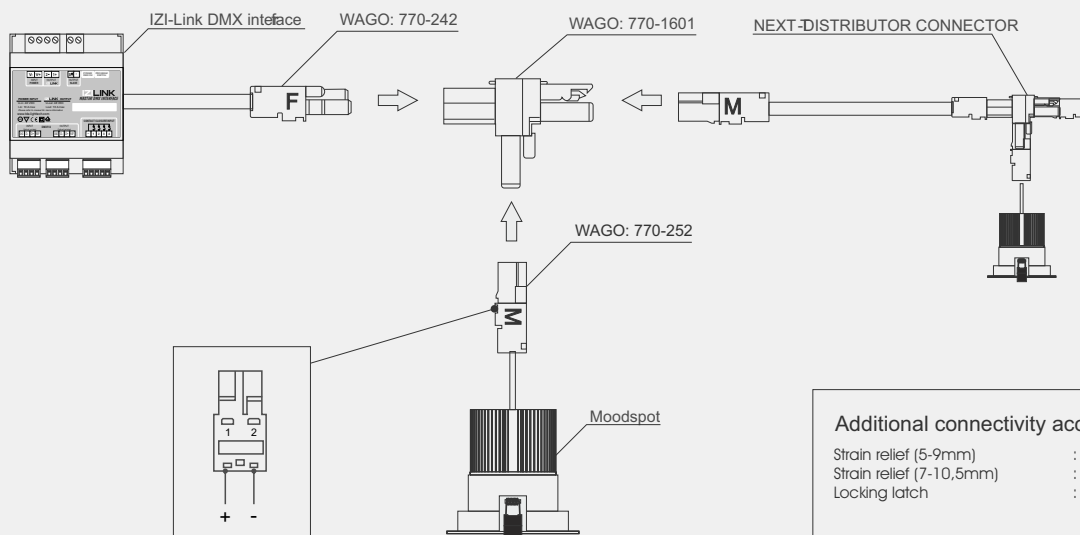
IZI-Link DMX inteface

WAGO: 770-242

F

WAGO: 770-1601

NEXT-DISTRIBUTOR CONNECTOR

M

LINK

WAGO: 770-252

M

1 2

+ -

Moodspot

Additional connectivity acc

Strain relief (5-9mm) :
Strain relief (7-10,5mm) :
Locking latch :